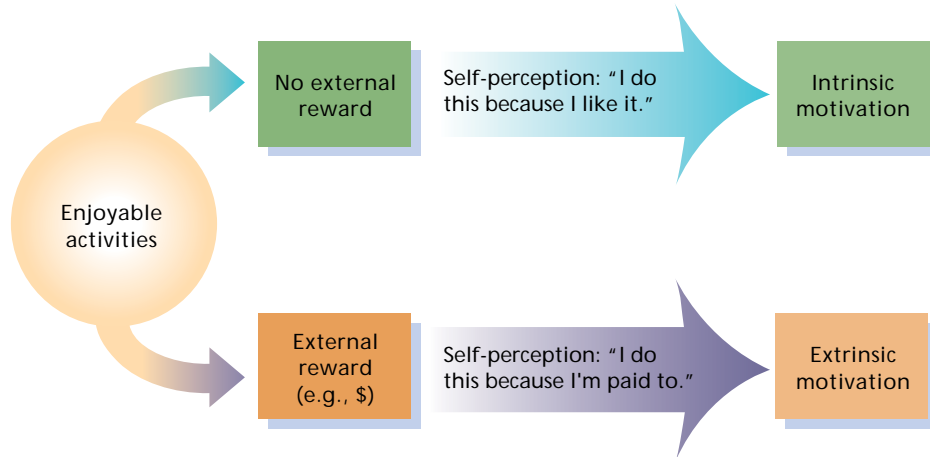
Enjoyable activities

No external reward

Self-perception: “I do this because I like it.”

Intrinsic motivation

External reward (e.g., $)

Self-perception: “I do this because I'm paid to.”

Extrinsic motivation